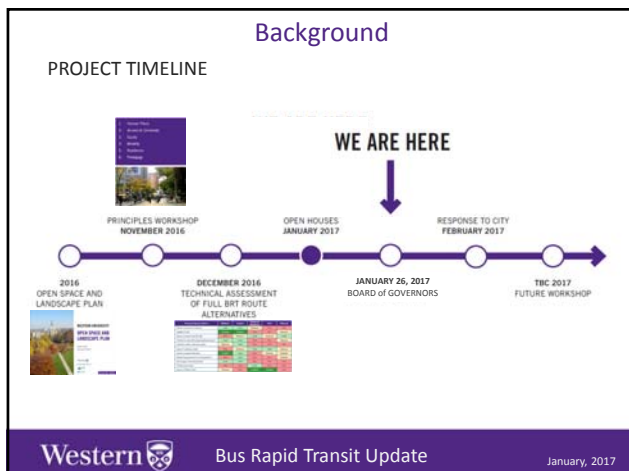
Background

PROJECT TIMELINE

WE ARE HERE

PRINCIPLES WORKSHOP
NOVEMBER 2016

OPEN HOUSES
JANUARY 2017

RESPONSE TO CITY
FEBRUARY 2017

2016
OPEN SPACE AND LANDSCAPE PLAN

DECEMBER 2016
TECHNICAL ASSESSMENT OF FULL BRT ROUTE ALTERNATIVES

JANUARY 26, 2017
BOARD of GOVERNORS

TBC 2017
FUTURE WORKSHOP

WESTERN UNIVERSITY
OPEN SPACE AND LANDSCAPE PLAN

Western

Bus Rapid Transit Update

January, 2017